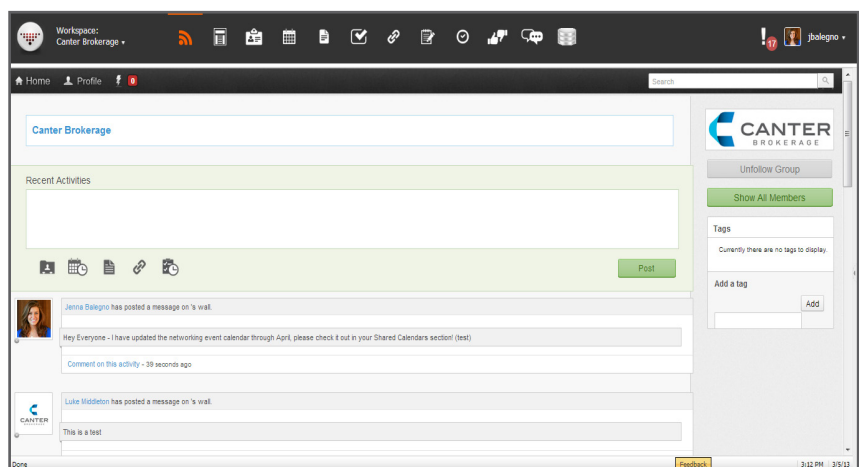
Workspace:
Canter Brokerage ▾

17 jbalegno ▾

Home Profile 0

Search

Canter Brokerage

CANTER
BROKERAGE

Unfollow Group

Show All Members

Recent Activities

Tags

Currently there are no tags to display.

Post

Add a tag

Add

Jenna Balegno has posted a message on 's wall.

Hey Everyone - I have updated the networking event calendar through April, please check it out in your Shared Calendars section! (test)

Comment on this activity - 39 seconds ago

Luke Middleton has posted a message on 's wall.

CANTER

This is a test

Done

Feedback

3:12 PM 3/5/13